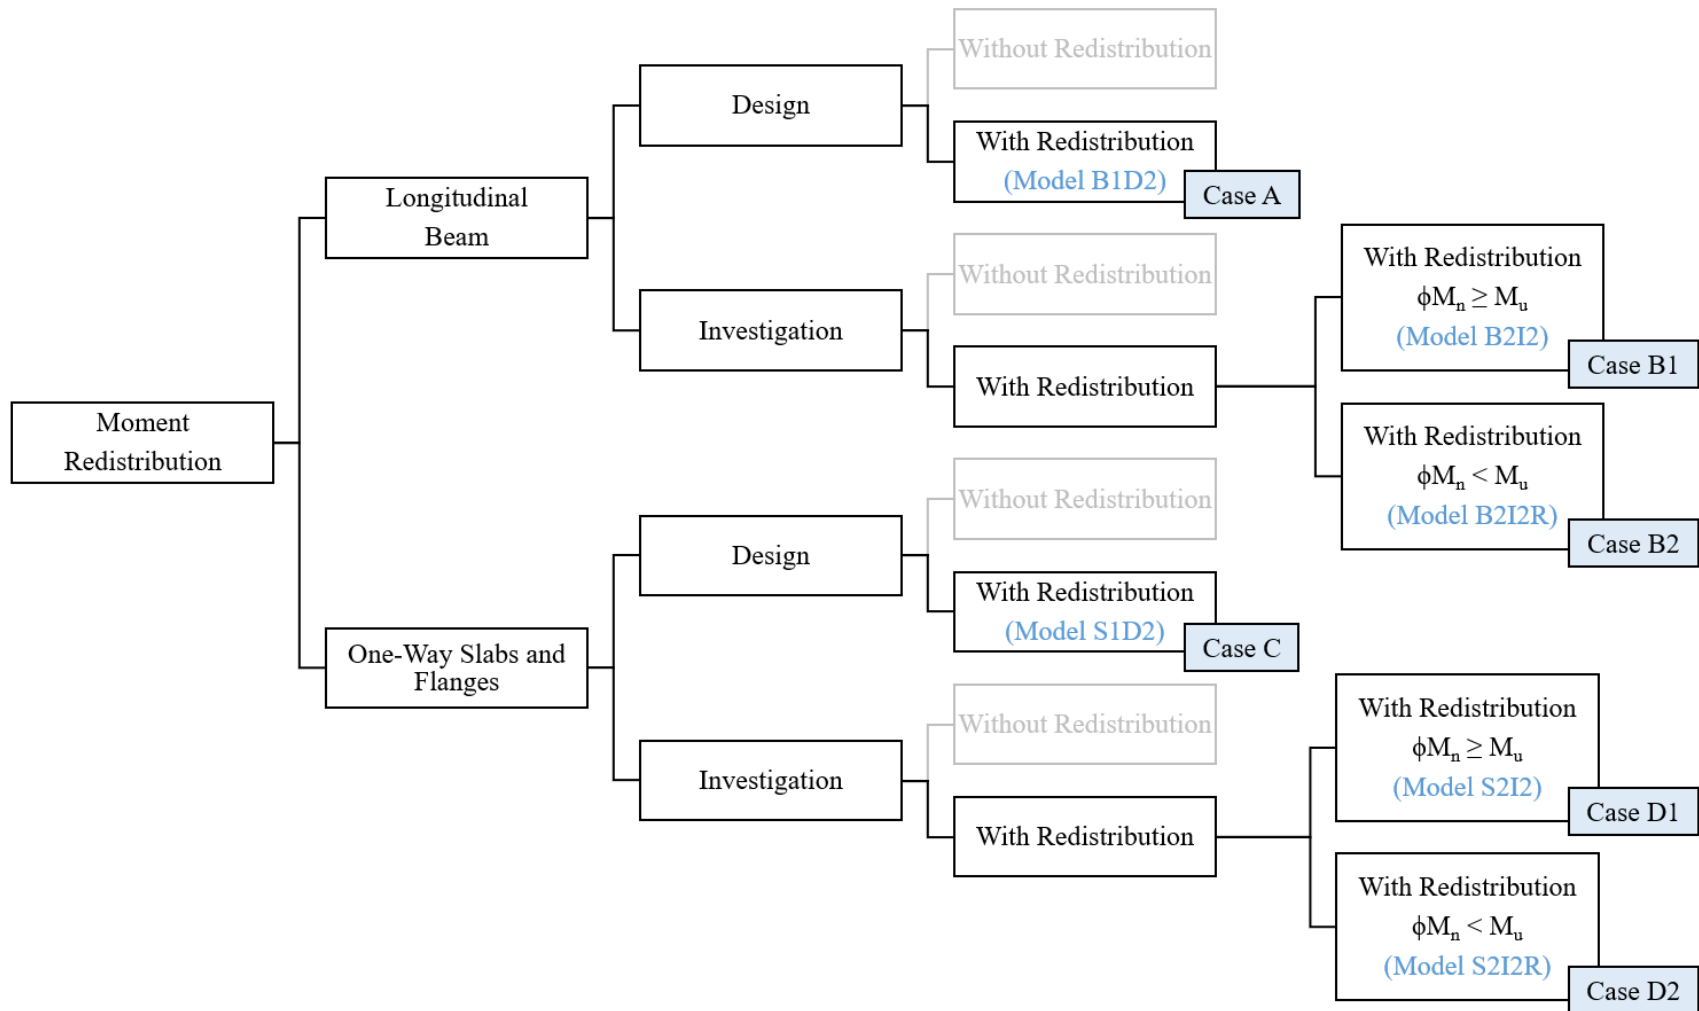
Moment Redistribution

Longitudinal Beam

Design

Without Redistribution

With Redistribution (Model B1D2)

Case A

Investigation

Without Redistribution

With Redistribution

With Redistribution $\phi M_n \geq M_u$ (Model B2I2)

Case B1

With Redistribution $\phi M_n < M_u$ (Model B2I2R)

Case B2

One-Way Slabs and Flanges

Design

Without Redistribution

With Redistribution (Model S1D2)

Case C

Investigation

Without Redistribution

With Redistribution

With Redistribution $\phi M_n \geq M_u$ (Model S2I2)

Case D1

With Redistribution $\phi M_n < M_u$ (Model S2I2R)

Case D2